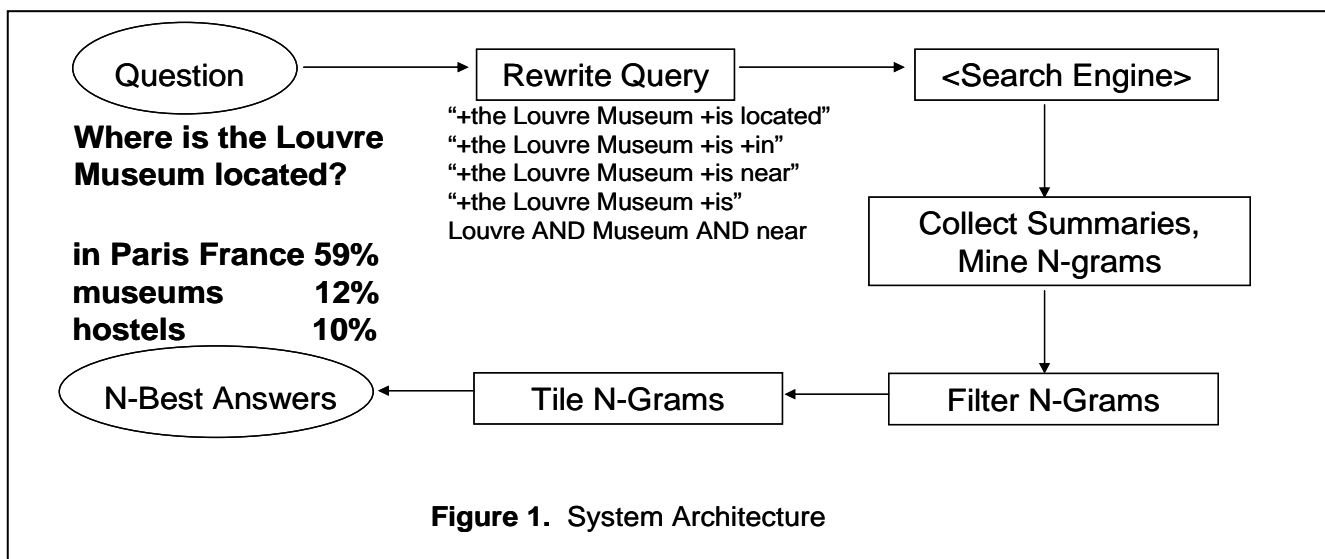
Question

Rewrite Query

<Search Engine>

Where is the Louvre Museum located?

"+the Louvre Museum +is located"
"+the Louvre Museum +is +in"
"+the Louvre Museum +is near"
"+the Louvre Museum +is"
Louvre AND Museum AND near

Collect Summaries, Mine N-grams

in Paris France 59%
museums 12%
hostels 10%

Filter N-Grams

Tile N-Grams

N-Best Answers

**Figure 1.** System Architecture